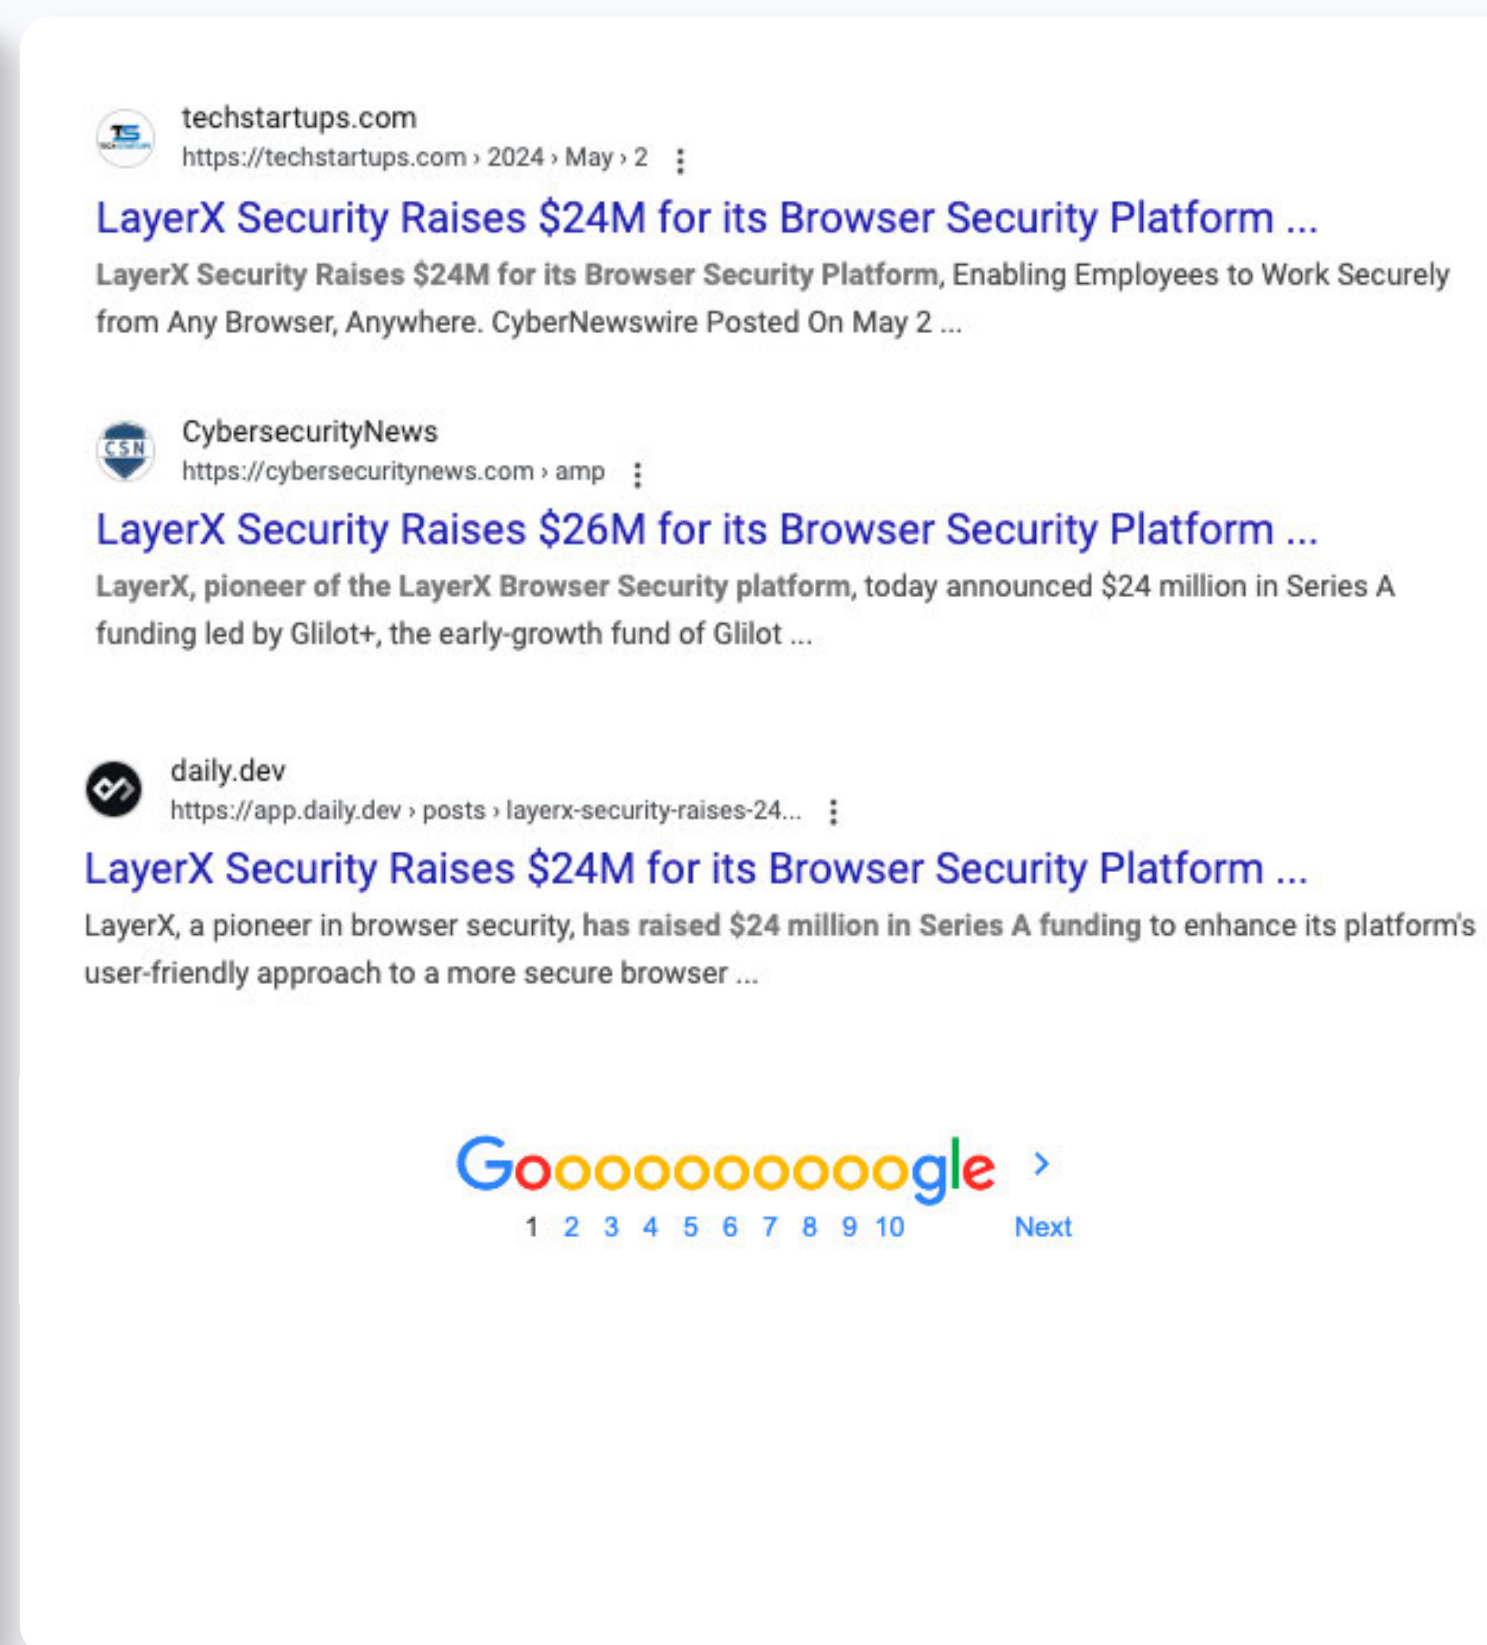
techstartups.com
https://techstartups.com › 2024 › May › 2

LayerX Security Raises $24M for its Browser Security Platform ...

LayerX Security Raises $24M for its Browser Security Platform, Enabling Employees to Work Securely from Any Browser, Anywhere. CyberNewswire Posted On May 2 ...

CSN

CybersecurityNews
https://cybersecuritynews.com › amp

LayerX Security Raises $26M for its Browser Security Platform ...

LayerX, pioneer of the LayerX Browser Security platform, today announced $24 million in Series A funding led by Glilot+, the early-growth fund of Glilot ...

daily.dev
https://app.daily.dev › posts › layerx-security-raises-24...

LayerX Security Raises $24M for its Browser Security Platform ...

LayerX, a pioneer in browser security, has raised $24 million in Series A funding to enhance its platform's user-friendly approach to a more secure browser ...

Goooooooooogle ›
1 2 3 4 5 6 7 8 9 10 Next